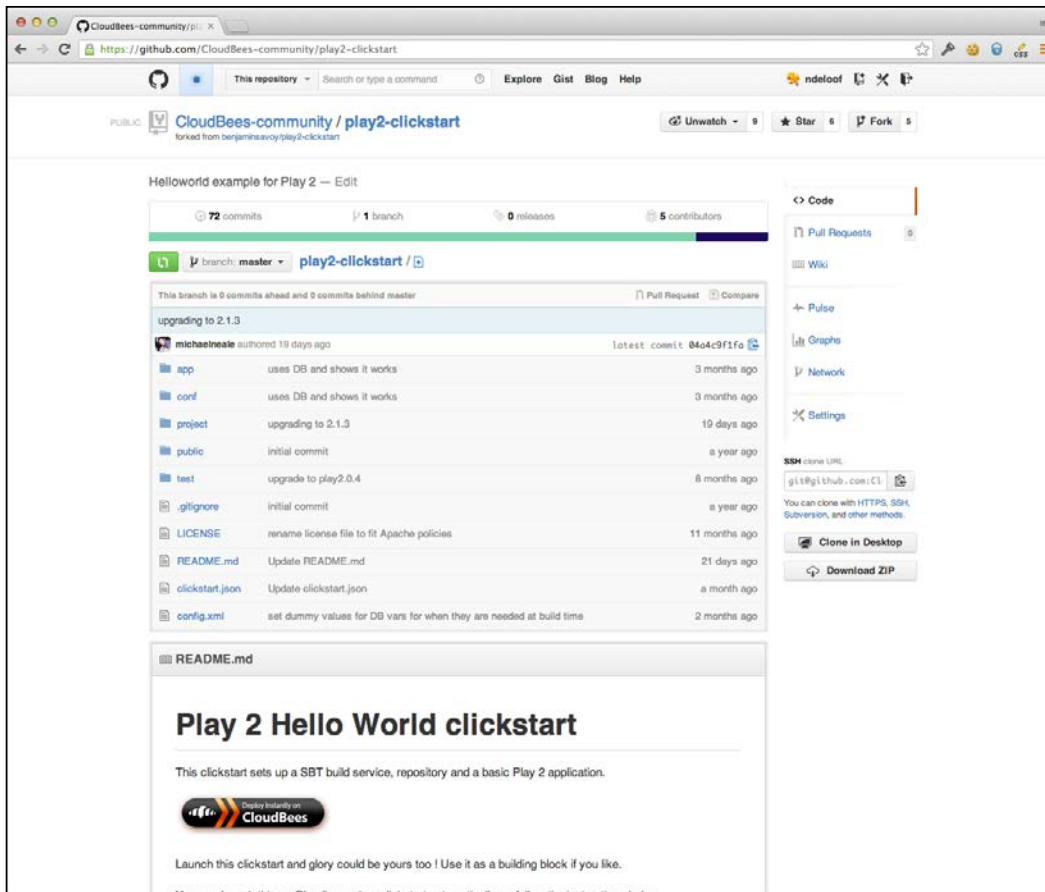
CloudBees-community/pl ×

https://github.com/CloudBees-community/play2-clickstart

This repository Search or type a command Explore Gist Blog Help

ndeloof

PUBLIC CloudBees-community / play2-clickstart
forked from benjaminsavoy/play2-clickstart

Unwatch 9 Star 6 Fork 5

Helloworld example for Play 2 — Edit

72 commits 1 branch 0 releases 5 contributors

branch: master play2-clickstart / +

This branch is 0 commits ahead and 0 commits behind master Pull Request Compare

upgrading to 2.1.3

michaelneale authored 19 days ago latest commit 04a4c9f1fa

| | | |
|---|---|---|
| app | uses DB and shows it works | 3 months ago |
| conf | uses DB and shows it works | 3 months ago |
| project | upgrading to 2.1.3 | 19 days ago |
| public | initial commit | a year ago |
| test | upgrade to play2.0.4 | 8 months ago |
| .gitignore | initial commit | a year ago |
| LICENSE | rename license file to fit Apache policies | 11 months ago |
| README.md | Update README.md | 21 days ago |
| clickstart.json | Update clickstart.json | a month ago |
| config.xml | set dummy values for DB vars for when they are needed at build time | 2 months ago |

Code
Pull Requests 0
Wiki
Pulse
Graphs
Network
Settings

SSH clone URL
git@github.com:Cl
You can clone with HTTPS, SSH, Subversion, and other methods.
Clone in Desktop
Download ZIP

README.md

Play 2 Hello World clickstart

This clickstart sets up a SBT build service, repository and a basic Play 2 application.

Deploy instantly on CloudBees

Launch this clickstart and glory could be yours too ! Use it as a building block if you like.

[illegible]